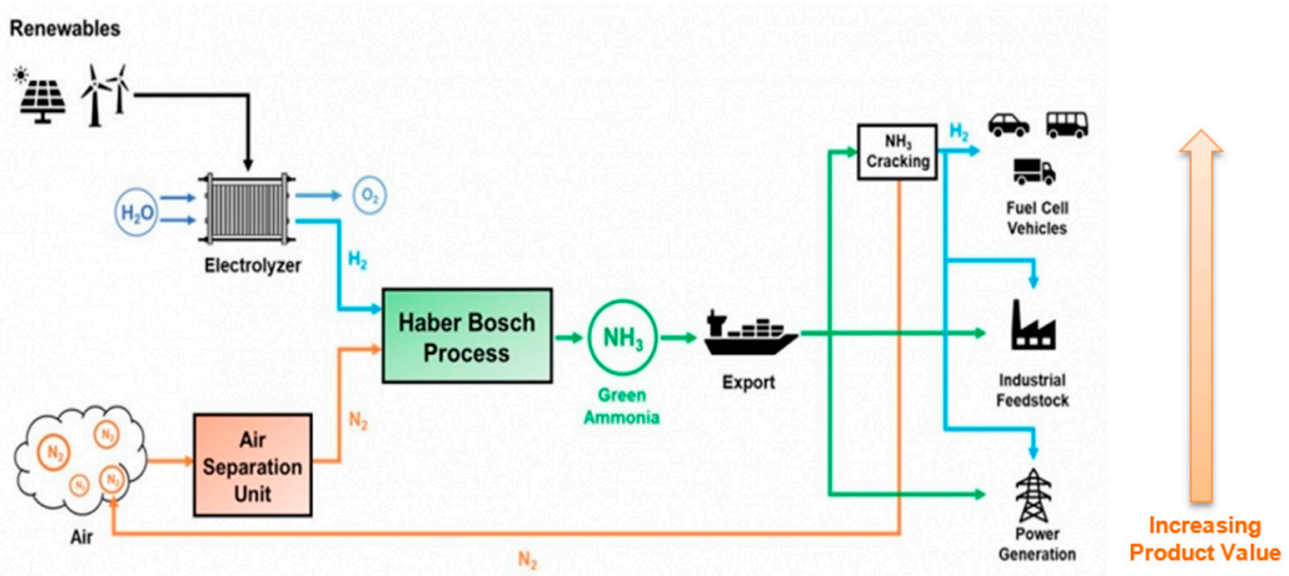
Renewables

$H_2O$

$O_2$

Electrolyzer

$H_2$

Haber Bosch Process

$NH_3$

Green Ammonia

Export

$NH_3$ Cracking

$H_2$

Fuel Cell Vehicles

Industrial Feedstock

Power Generation

$N_2$ $N_2$ $N_2$ $N_2$

Air

Air Separation Unit

$N_2$

$N_2$

Increasing Product Value